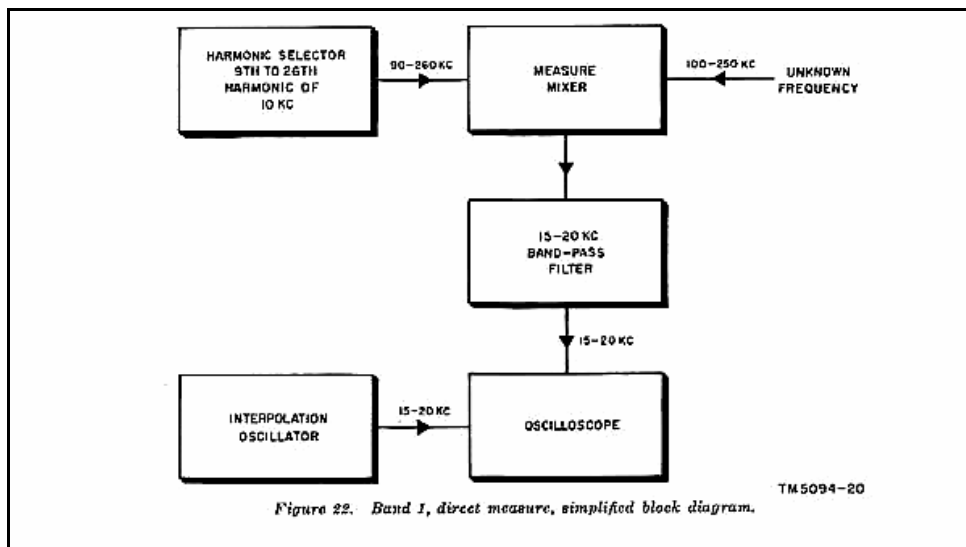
HARMONIC SELECTOR 9TH TO 26TH HARMONIC OF 10 KC

90–260 KC

MEASURE MIXER

100–250 KC

UNKNOWN FREQUENCY

15–20 KC BAND-PASS FILTER

15–20 KC

INTERPOLATION OSCILLATOR

15–20 KC

OSCILLOSCOPE

TM 5094–20

Figure 22. Band 1, direct measure, simplified block diagram.